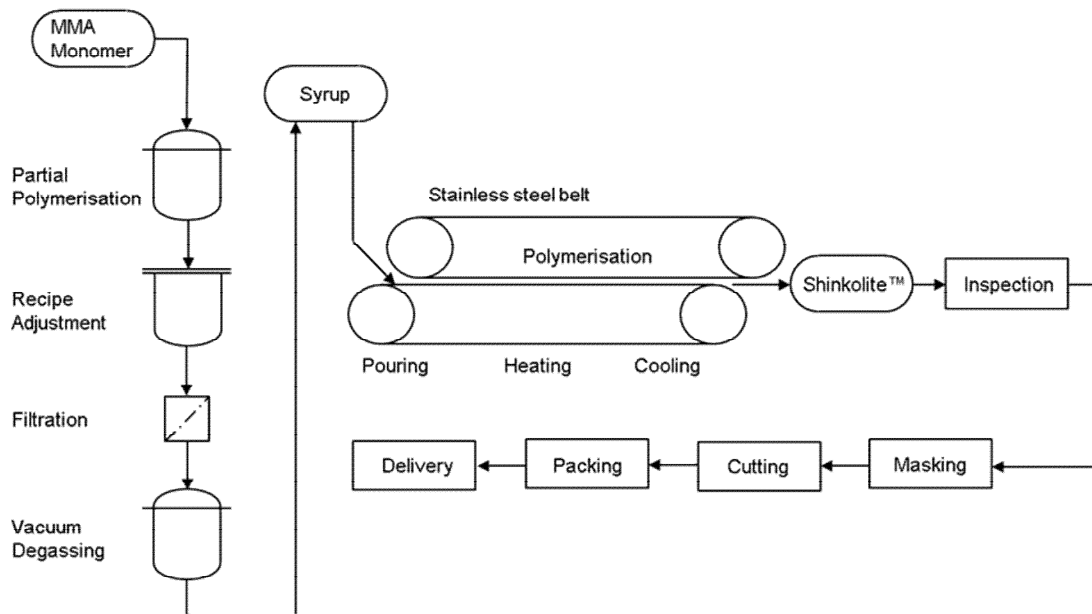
MMA Monomer

Partial Polymerisation

Recipe Adjustment

Filtration

Vacuum Degassing

Syrup

Stainless steel belt

Polymerisation

Pouring

Heating

Cooling

Shinkolite™

Inspection

Delivery

Packing

Cutting

Masking